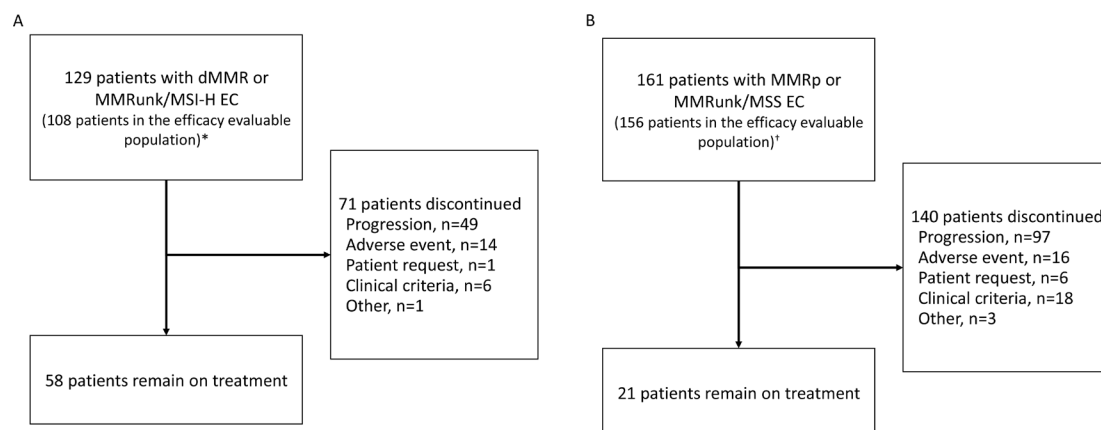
A

129 patients with dMMR or MMRunk/MSI-H EC
(108 patients in the efficacy evaluable population)*

71 patients discontinued
Progression, n=49
Adverse event, n=14
Patient request, n=1
Clinical criteria, n=6
Other, n=1

58 patients remain on treatment

B

161 patients with MMRp or MMRunk/MSS EC
(156 patients in the efficacy evaluable population)†

140 patients discontinued
Progression, n=97
Adverse event, n=16
Patient request, n=6
Clinical criteria, n=18
Other, n=3

21 patients remain on treatment